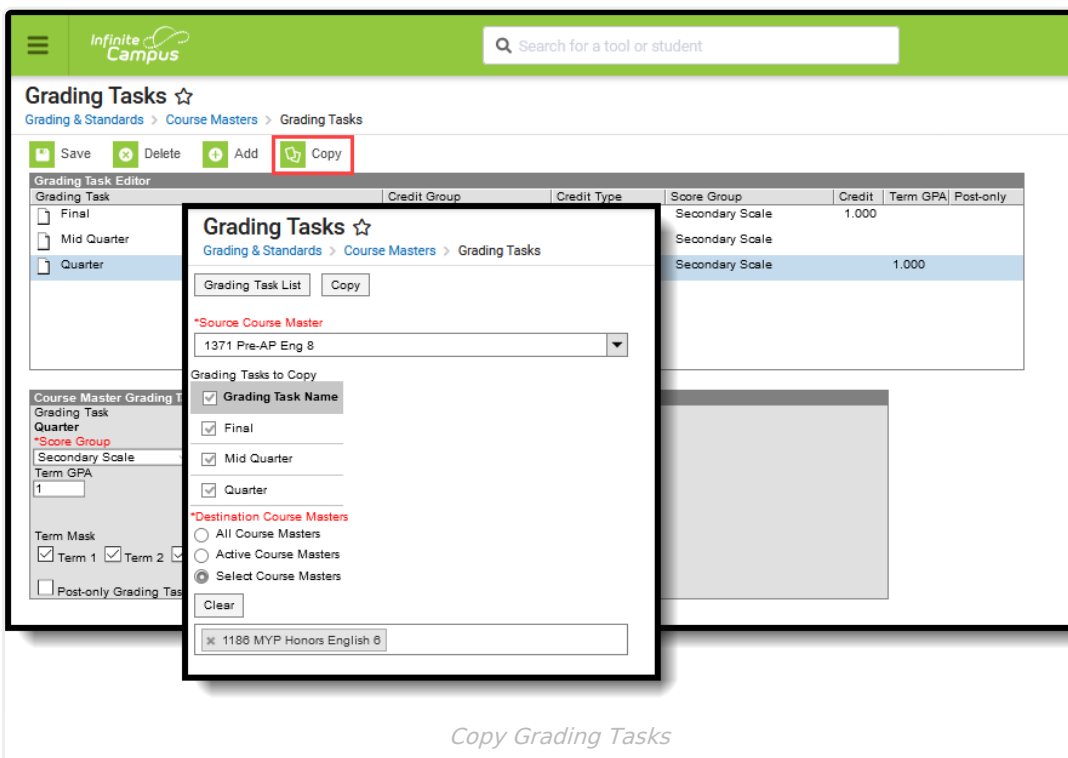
Infinite Campus

Search for a tool or student

Grading Tasks ☆

Grading & Standards > Course Masters > Grading Tasks

Save Delete Add Copy

Grading Task Editor

| Grading Task | Credit Group | Credit Type | Score Group | Credit | Term GPA | Post-only |
|---|---|---|---|---|---|---|
| Final | | | Secondary Scale | 1.000 | | |
| Mid Quarter | | | Secondary Scale | | | |
| Quarter | | | Secondary Scale | | 1.000 | |

Course Master Grading T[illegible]

Grading Task
Quarter
*Score Group
Secondary Scale
Term GPA
1

Term Mask
Term 1 Term 2

Post-only Grading Tas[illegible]

Grading Tasks ☆

Grading & Standards > Course Masters > Grading Tasks

Grading Task List Copy

*Source Course Master
1371 Pre-AP Eng 8

Grading Tasks to Copy

Grading Task Name
Final
Mid Quarter
Quarter

*Destination Course Masters
All Course Masters
Active Course Masters
Select Course Masters

Clear

× 1186 MYP Honors English 6

Copy Grading Tasks